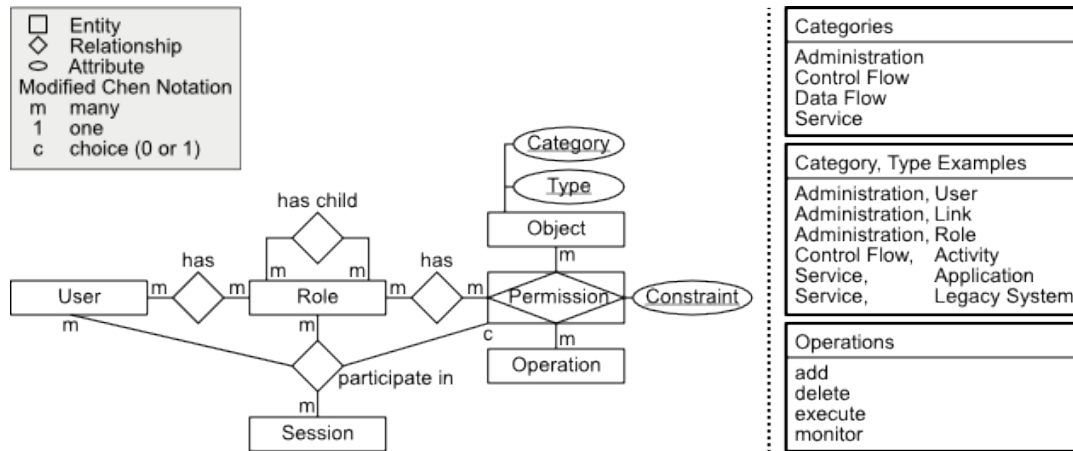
Entity
Relationship
Attribute
Modified Chen Notation
m many
1 one
c choice (0 or 1)

Category
Type
has child
Object
has
has
m
m
m
m
m
m
m
User
Role
Permission
Constraint
m
m
m
c
Operation
participate in
m
Session

| Categories |
|---|
| Administration<br>Control Flow<br>Data Flow<br>Service |

| Category, Type Examples | |
|---|---|
| Administration, | User |
| Administration, | Link |
| Administration, | Role |
| Control Flow, | Activity |
| Service, | Application |
| Service, | Legacy System |

| Operations |
|---|
| add<br>delete<br>execute<br>monitor |